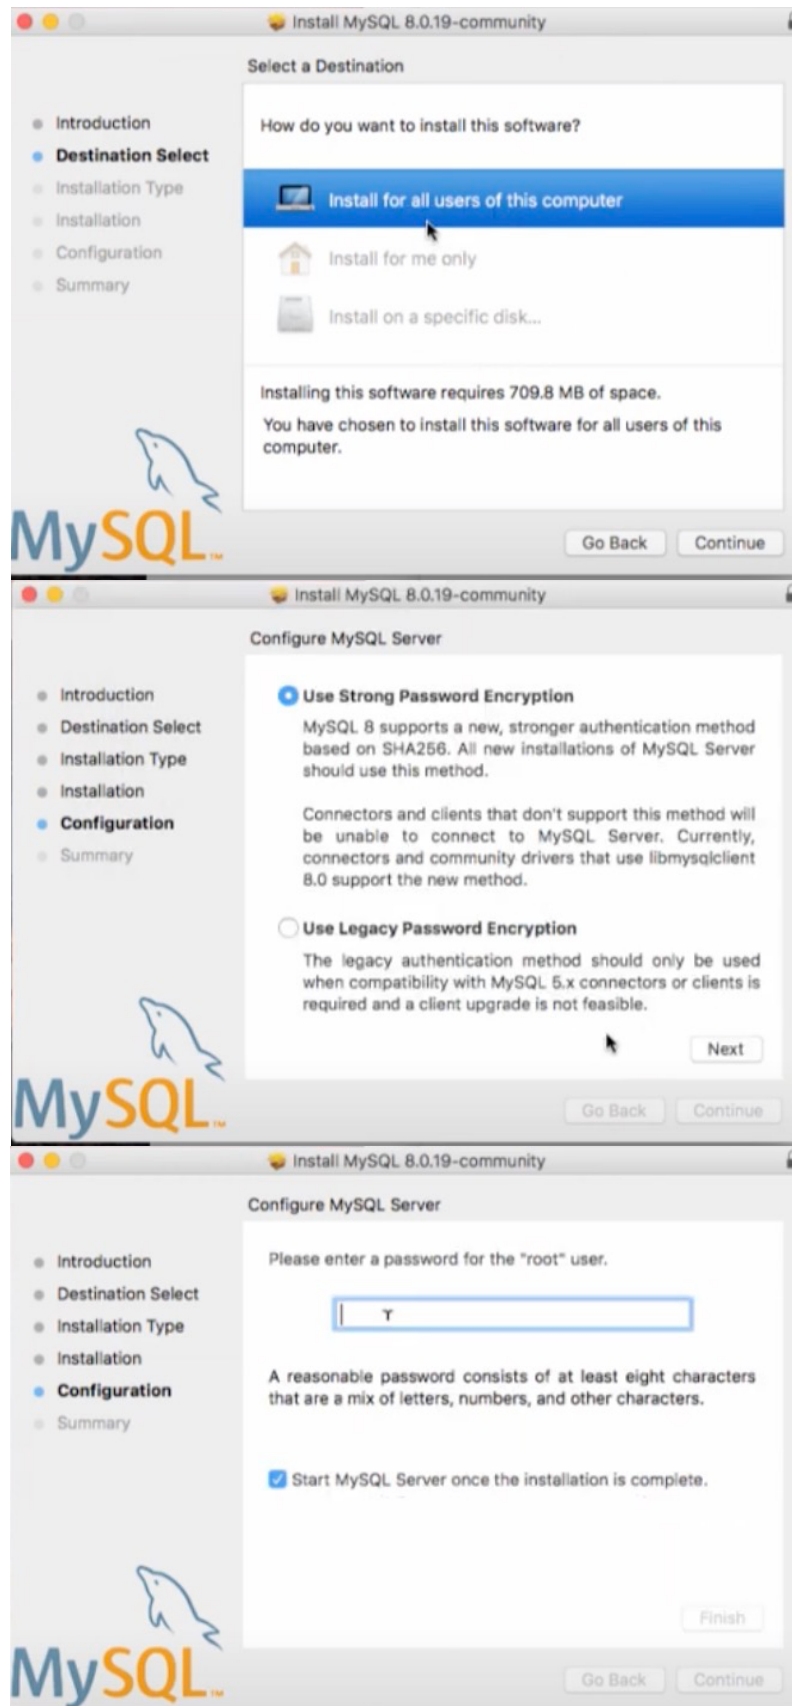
Install MySQL 8.0.19-community

Select a Destination

Introduction
Destination Select
Installation Type
Installation
Configuration
Summary

How do you want to install this software?

Install for all users of this computer
Install for me only
Install on a specific disk...

Installing this software requires 709.8 MB of space.
You have chosen to install this software for all users of this computer.

MySQL

Go Back
Continue

Install MySQL 8.0.19-community

Configure MySQL Server

Introduction
Destination Select
Installation Type
Installation
Configuration
Summary

Use Strong Password Encryption
MySQL 8 supports a new, stronger authentication method based on SHA256. All new installations of MySQL Server should use this method.

Connectors and clients that don't support this method will be unable to connect to MySQL Server. Currently, connectors and community drivers that use libmysqlclient 8.0 support the new method.

Use Legacy Password Encryption
The legacy authentication method should only be used when compatibility with MySQL 5.x connectors or clients is required and a client upgrade is not feasible.

Next

MySQL

Go Back
Continue

Install MySQL 8.0.19-community

Configure MySQL Server

Introduction
Destination Select
Installation Type
Installation
Configuration
Summary

Please enter a password for the "root" user.

A reasonable password consists of at least eight characters that are a mix of letters, numbers, and other characters.

Start MySQL Server once the installation is complete.

Finish

MySQL

Go Back
Continue